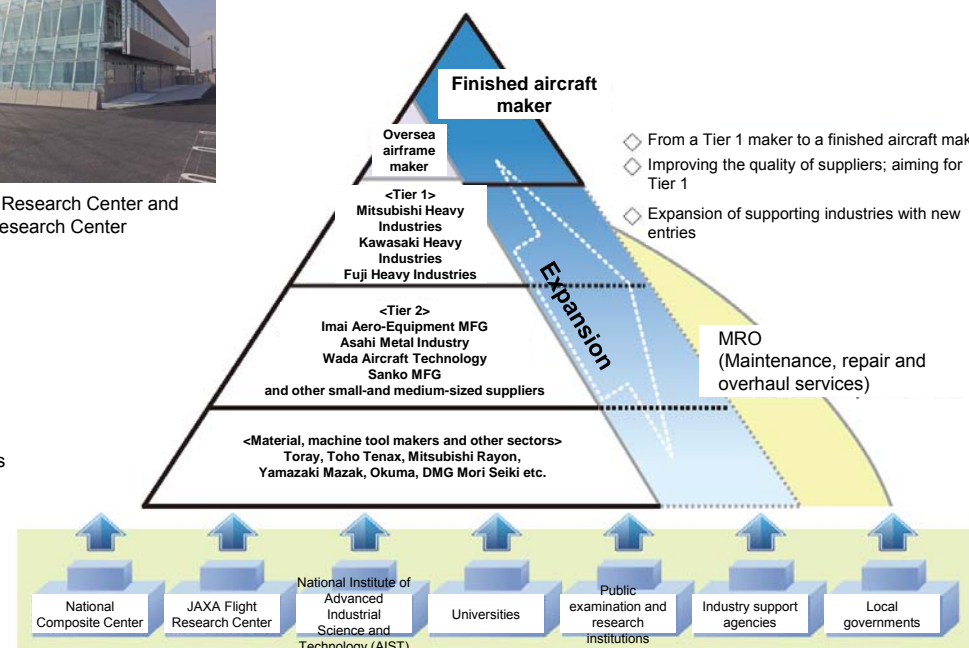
Research Center and
esearch Center

s

Finished aircraft maker

Oversea airframe maker

<Tier 1>
Mitsubishi Heavy Industries
Kawasaki Heavy Industries
Fuji Heavy Industries

<Tier 2>
Imai Aero-Equipment MFG
Asahi Metal Industry
Wada Aircraft Technology
Sanko MFG
and other small-and medium-sized suppliers

<Material, machine tool makers and other sectors>
Toray, Toho Tenax, Mitsubishi Rayon,
Yamazaki Mazak, Okuma, DMG Mori Seiki etc.

Expansion

◇ From a Tier 1 maker to a finished aircraft mak
◇ Improving the quality of suppliers; aiming for Tier 1
◇ Expansion of supporting industries with new entries

MRO
(Maintenance, repair and overhaul services)

National Composite Center

JAXA Flight Research Center

National Institute of Advanced Industrial Science and Technology (AIST)

Universities

Public examination and research institutions

Industry support agencies

Local governments